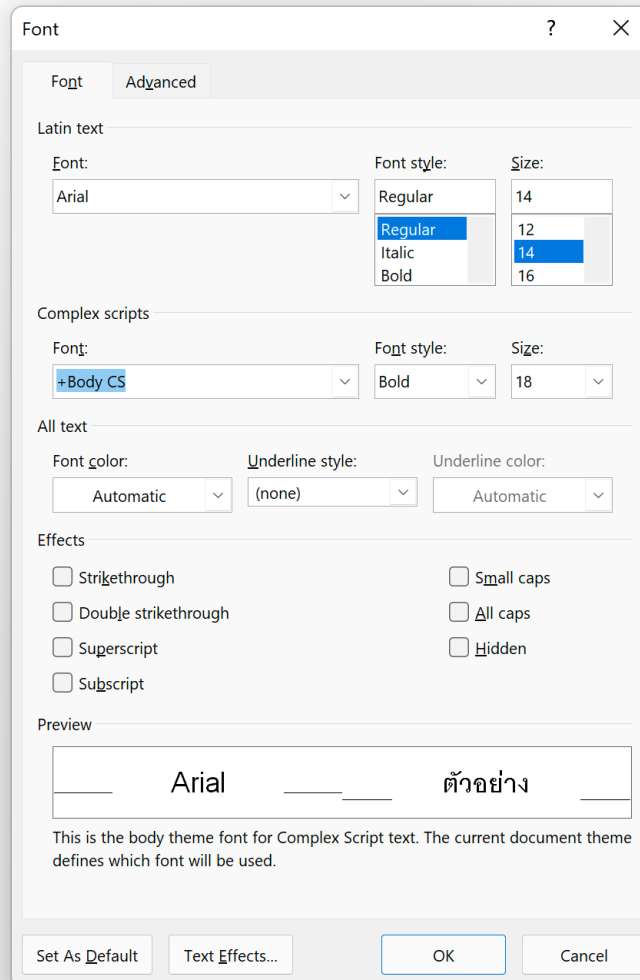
Font ? ×

Font Advanced

Latin text

Font:
Arial

Font style:
Regular
Regular
Italic
Bold

Size:
14
12
14
16

Complex scripts

Font:
+Body CS

Font style:
Bold

Size:
18

All text

Font color:
Automatic

Underline style:
(none)

Underline color:
Automatic

Effects

Strikethrough
Double strikethrough
Superscript
Subscript

Small caps
All caps
Hidden

Preview

Arial ตัวอย่าง

This is the body theme font for Complex Script text. The current document theme defines which font will be used.

Set As Default Text Effects... OK Cancel